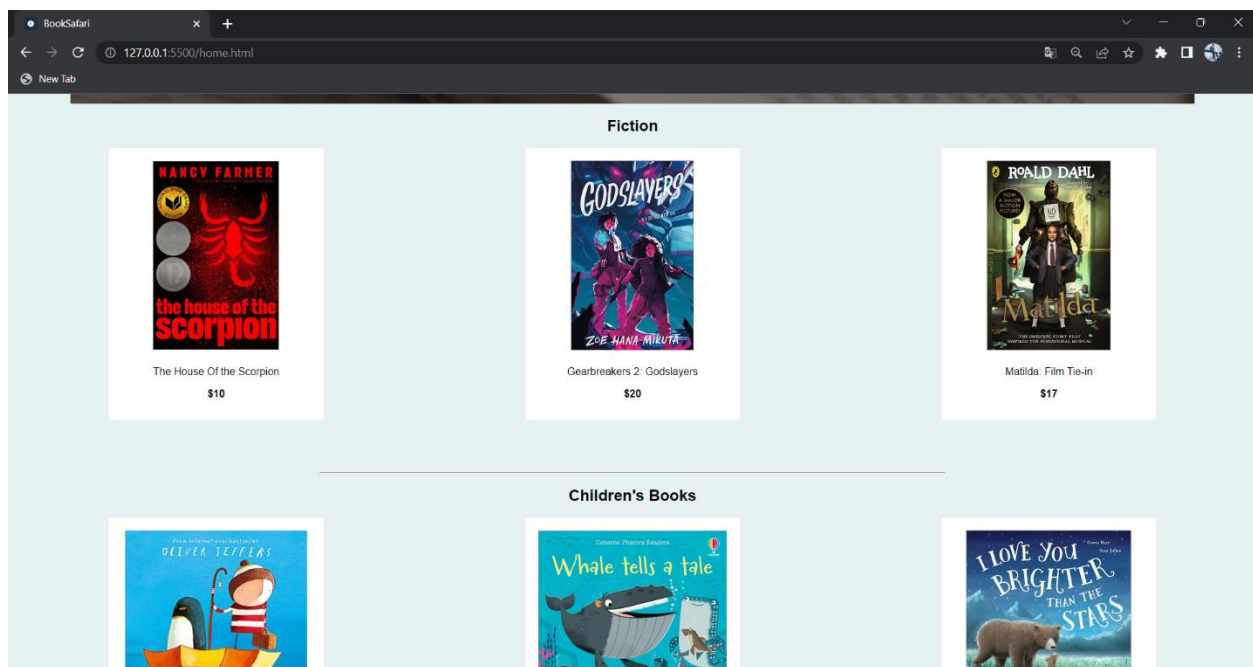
BookSafari
127.0.0.1:5500/home.html
New Tab

Fiction

NANCY FARMER
the house of the scorpion
The House Of the Scorpion
$10

GODSLAYERS
ZOE HANA MIKUTA
Gearbreakers 2: Godslayers
$20

ROALD DAHL
NOW A MAJOR MOTION PICTURE
Matilda
Matilda: Film Tie-in
$17

Children's Books

OLIVER JEFFERS

Usborne Phonics Readers
Whale tells a tale

I LOVE YOU BRIGHTER THAN THE STARS